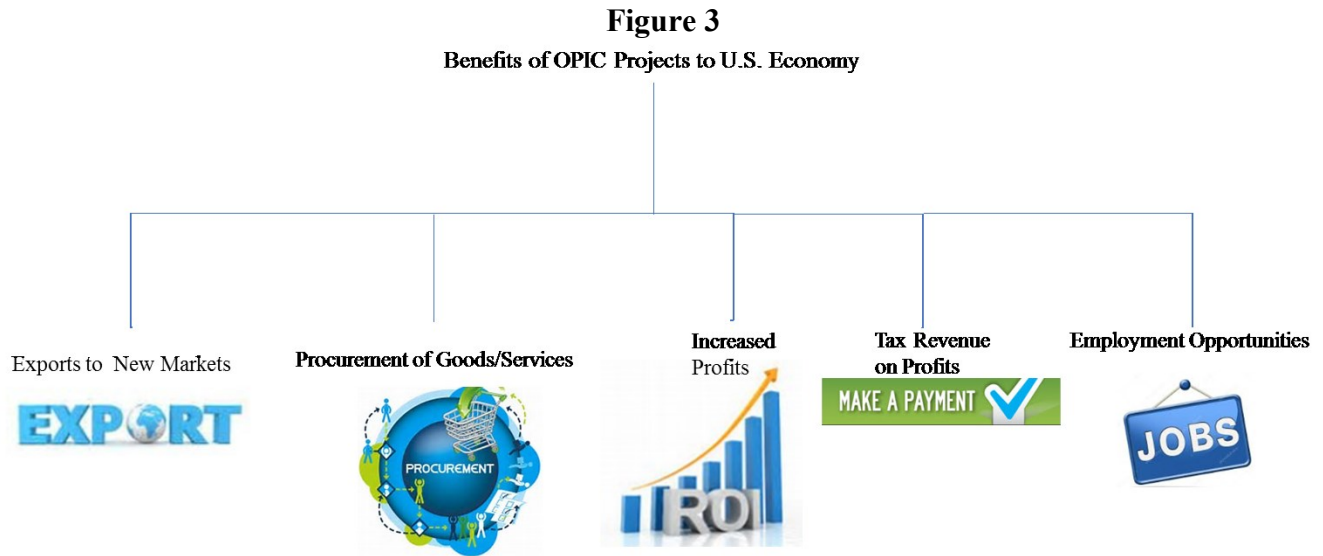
Figure 3

Benefits of OPIC Projects to U.S. Economy

Exports to New Markets

EXPORT

Procurement of Goods/Services

PROCUREMENT

Increased Profits

ROI

Tax Revenue on Profits

MAKE A PAYMENT

Employment Opportunities

JOBS